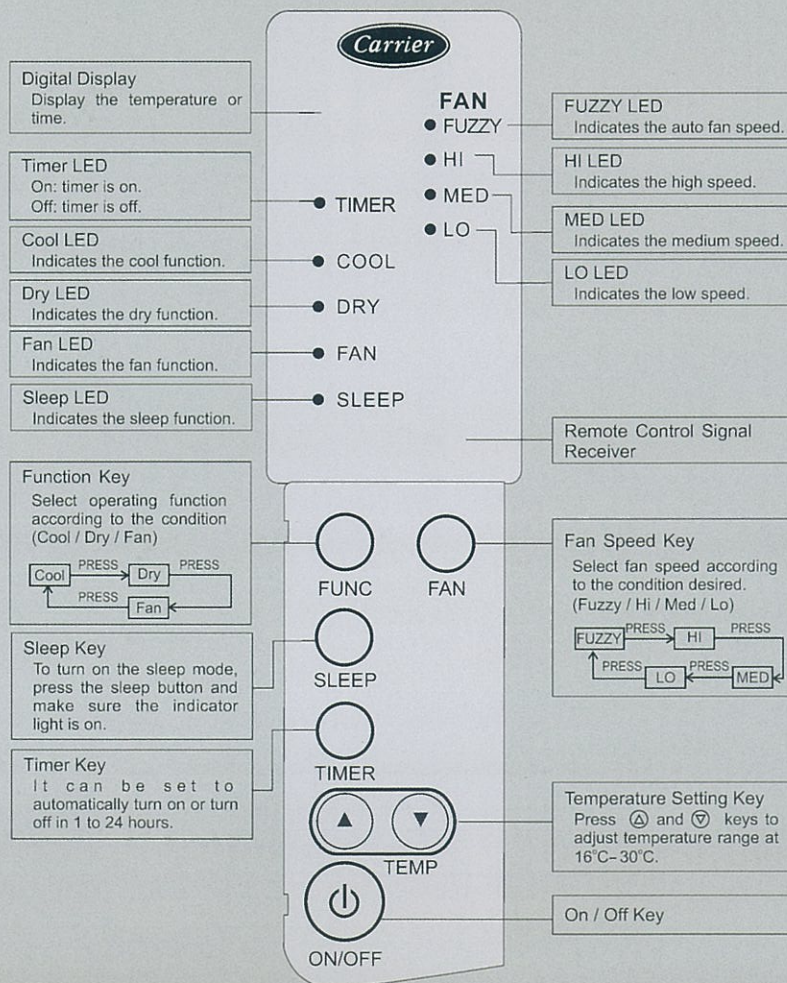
Carrier

Digital Display
Display the temperature or time.

Timer LED
On: timer is on.
Off: timer is off.

Cool LED
Indicates the cool function.

Dry LED
Indicates the dry function.

Fan LED
Indicates the fan function.

Sleep LED
Indicates the sleep function.

FAN
FUZZY
HI
MED
LO

TIMER
COOL
DRY
FAN
SLEEP

FUZZY LED
Indicates the auto fan speed.

HI LED
Indicates the high speed.

MED LED
Indicates the medium speed.

LO LED
Indicates the low speed.

Remote Control Signal Receiver

Function Key
Select operating function according to the condition (Cool / Dry / Fan)
Cool PRESS Dry PRESS Fan PRESS

FUNC
FAN

Fan Speed Key
Select fan speed according to the condition desired. (Fuzzy / Hi / Med / Lo)
FUZZY PRESS HI PRESS MED PRESS LO PRESS

Sleep Key
To turn on the sleep mode, press the sleep button and make sure the indicator light is on.

SLEEP

Timer Key
It can be set to automatically turn on or turn off in 1 to 24 hours.

TIMER

TEMP

Temperature Setting Key
Press ⓐ and ⓥ keys to adjust temperature range at 16°C–30°C.

ON/OFF

On / Off Key